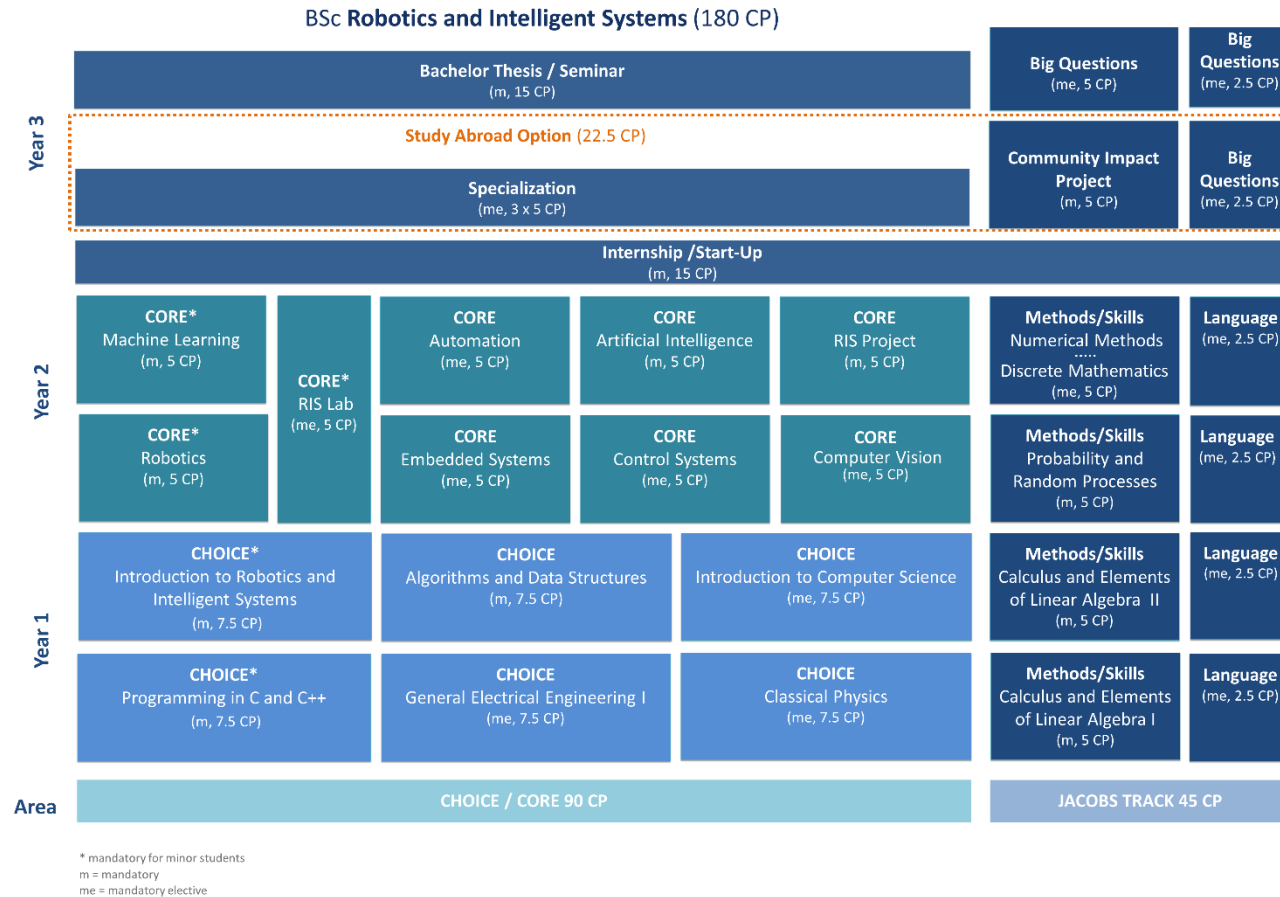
BSc **Robotics and Intelligent Systems** (180 CP)

Year 3

Bachelor Thesis / Seminar
(m, 15 CP)

Big Questions
(me, 5 CP)

Big Questions
(me, 2.5 CP)

Study Abroad Option (22.5 CP)

Specialization
(me, 3 x 5 CP)

Community Impact Project
(m, 5 CP)

Big Questions
(me, 2.5 CP)

Internship /Start-Up
(m, 15 CP)

Year 2

CORE*
Machine Learning
(m, 5 CP)

CORE*
RIS Lab
(me, 5 CP)

CORE
Automation
(me, 5 CP)

CORE
Artificial Intelligence
(m, 5 CP)

CORE
RIS Project
(m, 5 CP)

Methods/Skills
Numerical Methods
.....
Discrete Mathematics
(me, 5 CP)

Language
(me, 2.5 CP)

CORE*
Robotics
(m, 5 CP)

CORE
Embedded Systems
(me, 5 CP)

CORE
Control Systems
(me, 5 CP)

CORE
Computer Vision
(me, 5 CP)

Methods/Skills
Probability and Random Processes
(m, 5 CP)

Language
(me, 2.5 CP)

Year 1

CHOICE*
Introduction to Robotics and Intelligent Systems
(m, 7.5 CP)

CHOICE
Algorithms and Data Structures
(m, 7.5 CP)

CHOICE
Introduction to Computer Science
(me, 7.5 CP)

Methods/Skills
Calculus and Elements of Linear Algebra II
(m, 5 CP)

Language
(me, 2.5 CP)

CHOICE*
Programming in C and C++
(m, 7.5 CP)

CHOICE
General Electrical Engineering I
(me, 7.5 CP)

CHOICE
Classical Physics
(me, 7.5 CP)

Methods/Skills
Calculus and Elements of Linear Algebra I
(m, 5 CP)

Language
(me, 2.5 CP)

Area

CHOICE / CORE 90 CP

JACOBS TRACK 45 CP

* mandatory for minor students
m = mandatory
me = mandatory elective